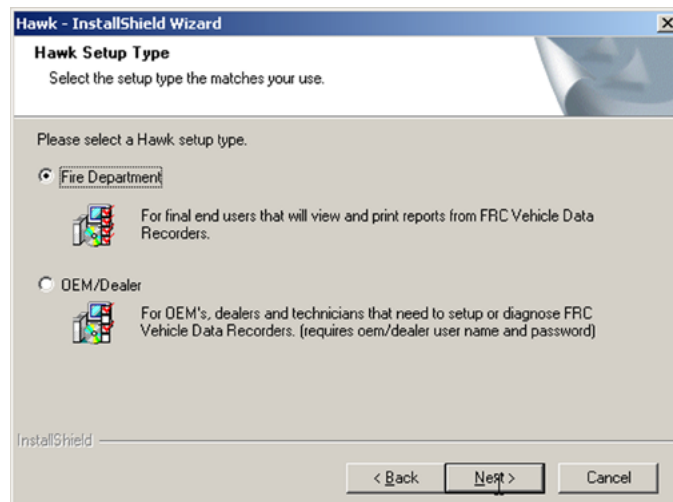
Hawk - InstallShield Wizard

Hawk Setup Type
Select the setup type the matches your use.

Please select a Hawk setup type.

Fire Department

For final end users that will view and print reports from FRC Vehicle Data Recorders.

OEM/Dealer

For OEM's, dealers and technicians that need to setup or diagnose FRC Vehicle Data Recorders. (requires oem/dealer user name and password)

InstallShield

< Back
Next >
Cancel